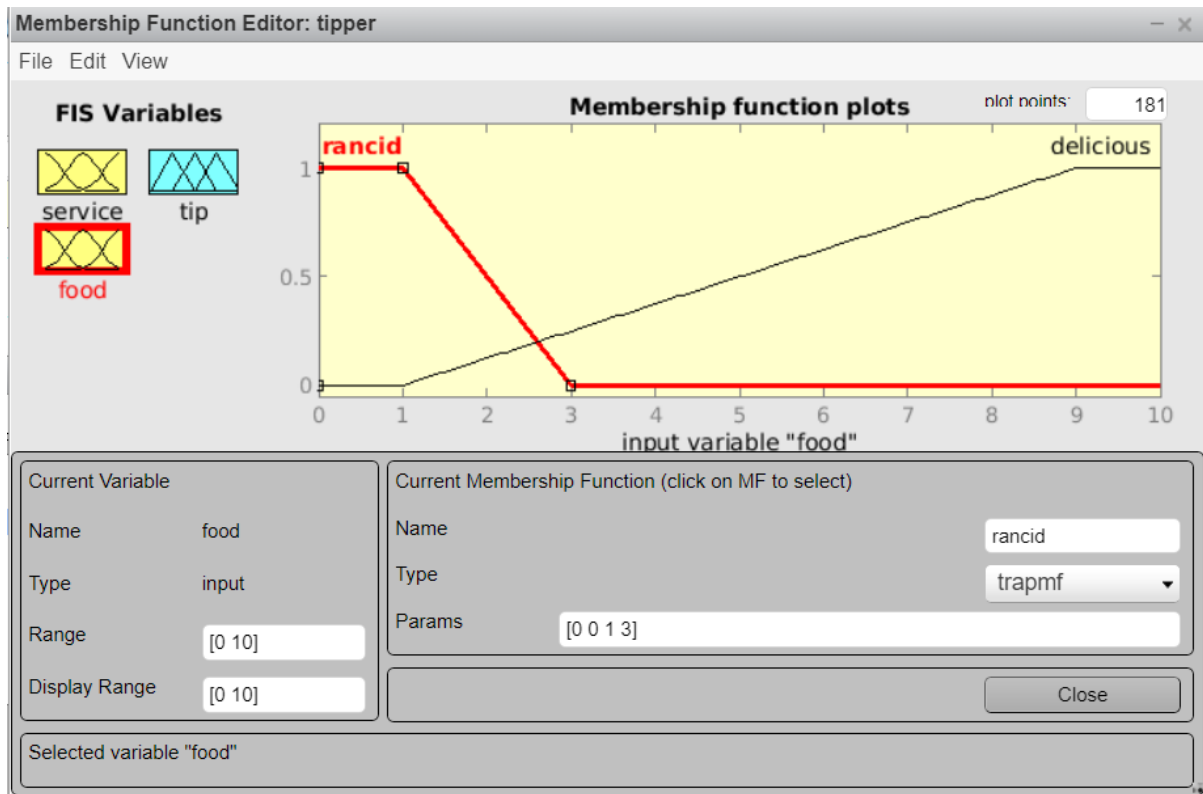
Membership Function Editor: tipper

File Edit View

FIS Variables

service tip

food

Membership function plots

plot points: 181

rancid

delicious

1

0.5

0

0 1 2 3 4 5 6 7 8 9 10

input variable "food"

Current Variable

Name food

Type input

Range [0 10]

Display Range [0 10]

Current Membership Function (click on MF to select)

Name rancid

Type trapmf

Params [0 0 1 3]

Close

Selected variable "food"